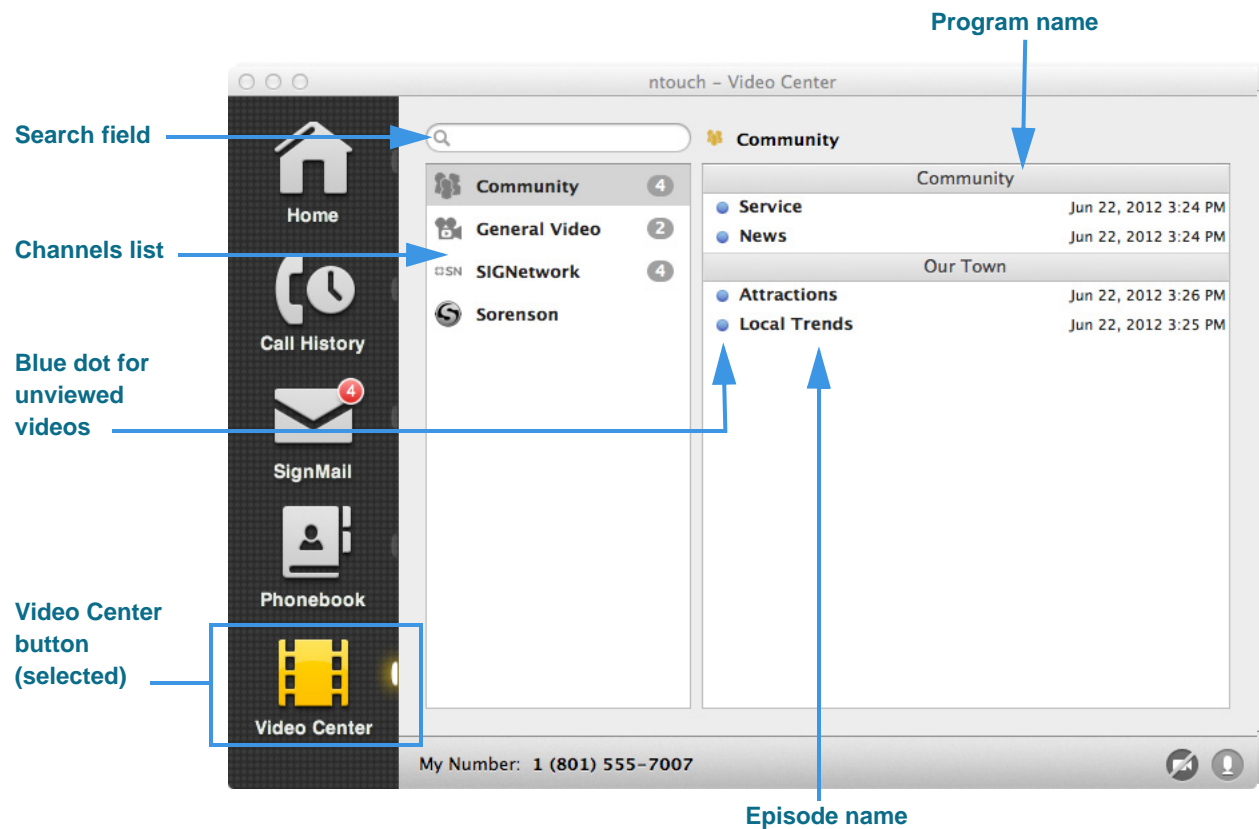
Program name

ntouch – Video Center

Search field

Channels list

Blue dot for unviewed videos

Video Center button (selected)

Home

Call History

4

SignMail

Phonebook

Video Center

Community

Community 4

General Video 2

SIGNetwork 4

Sorenson

| Community | |
|---|---|
| Service | Jun 22, 2012 3:24 PM |
| News | Jun 22, 2012 3:24 PM |
| **Our Town** | |
| Attractions | Jun 22, 2012 3:26 PM |
| Local Trends | Jun 22, 2012 3:25 PM |

My Number: 1 (801) 555-7007

Episode name